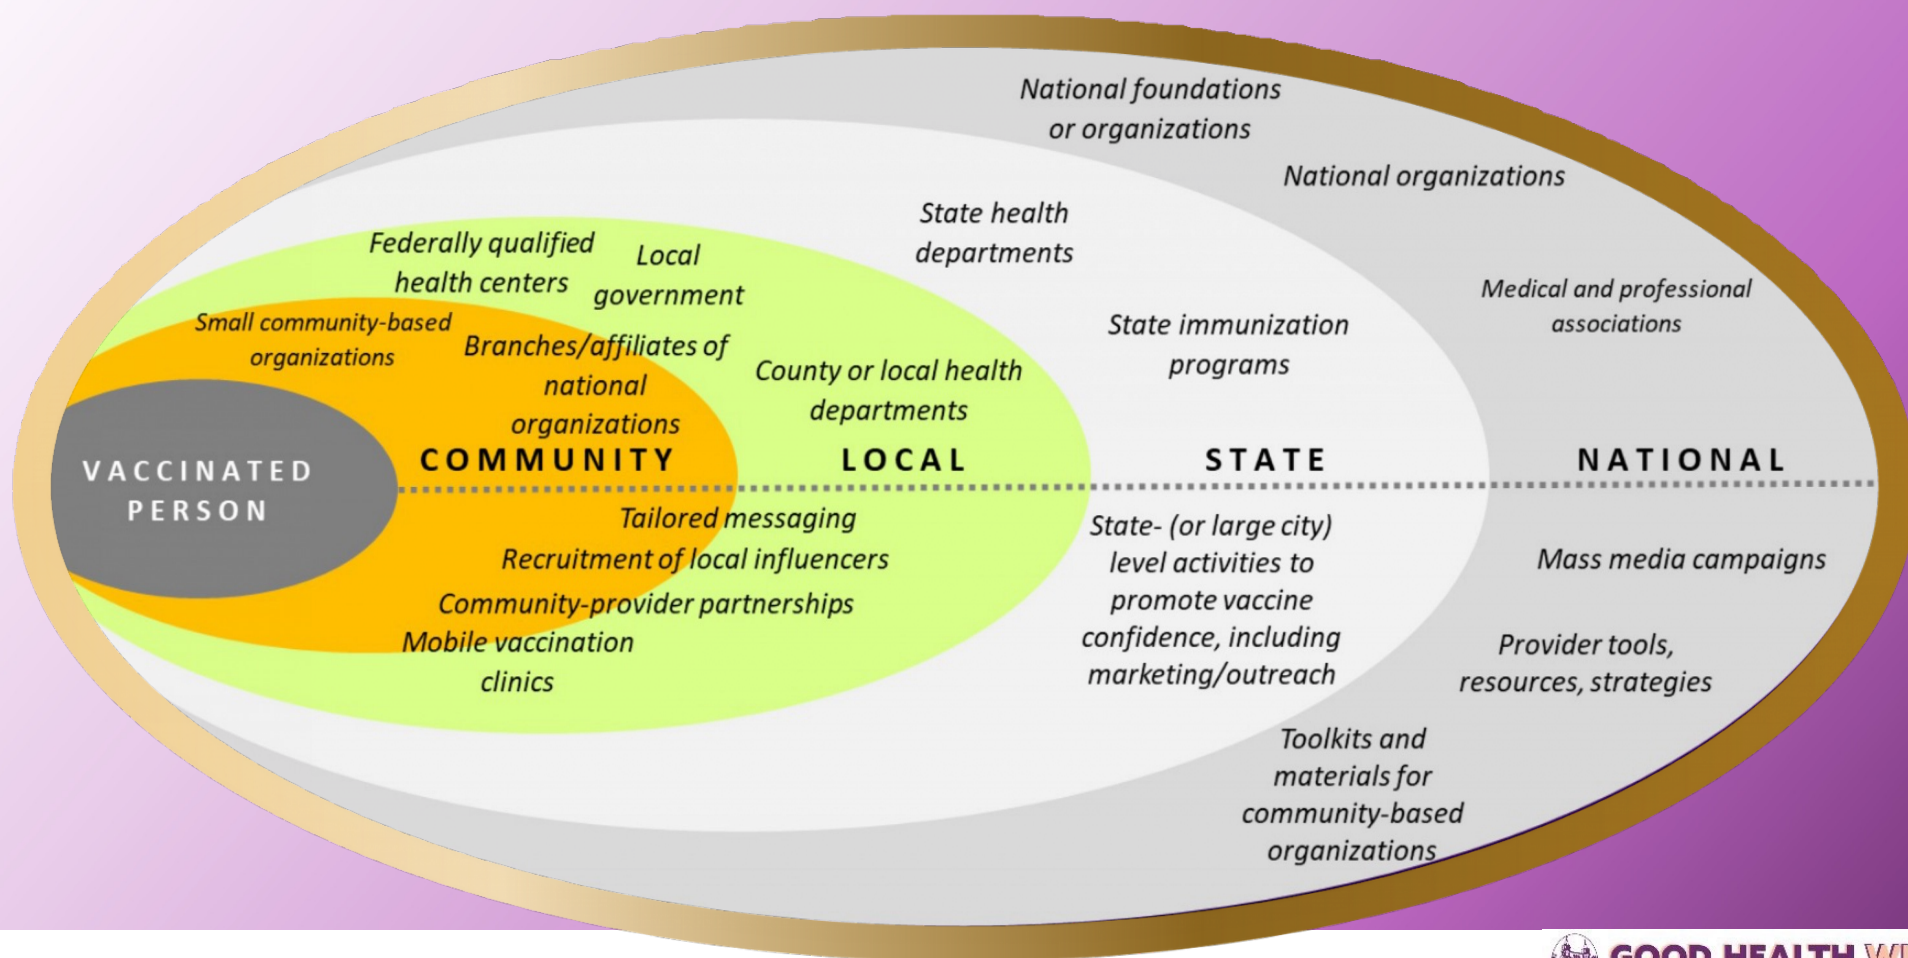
National foundations or organizations

National organizations

State health departments

Federally qualified health centers

Local government

Medical and professional associations

Small community-based organizations

Branches/affiliates of national organizations

County or local health departments

State immunization programs

VACCINATED PERSON

COMMUNITY

LOCAL

STATE

NATIONAL

Tailored messaging

Recruitment of local influencers

Community-provider partnerships

Mobile vaccination clinics

State- (or large city) level activities to promote vaccine confidence, including marketing/outreach

Mass media campaigns

Provider tools, resources, strategies

Toolkits and materials for community-based organizations

GOOD HEALTH W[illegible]